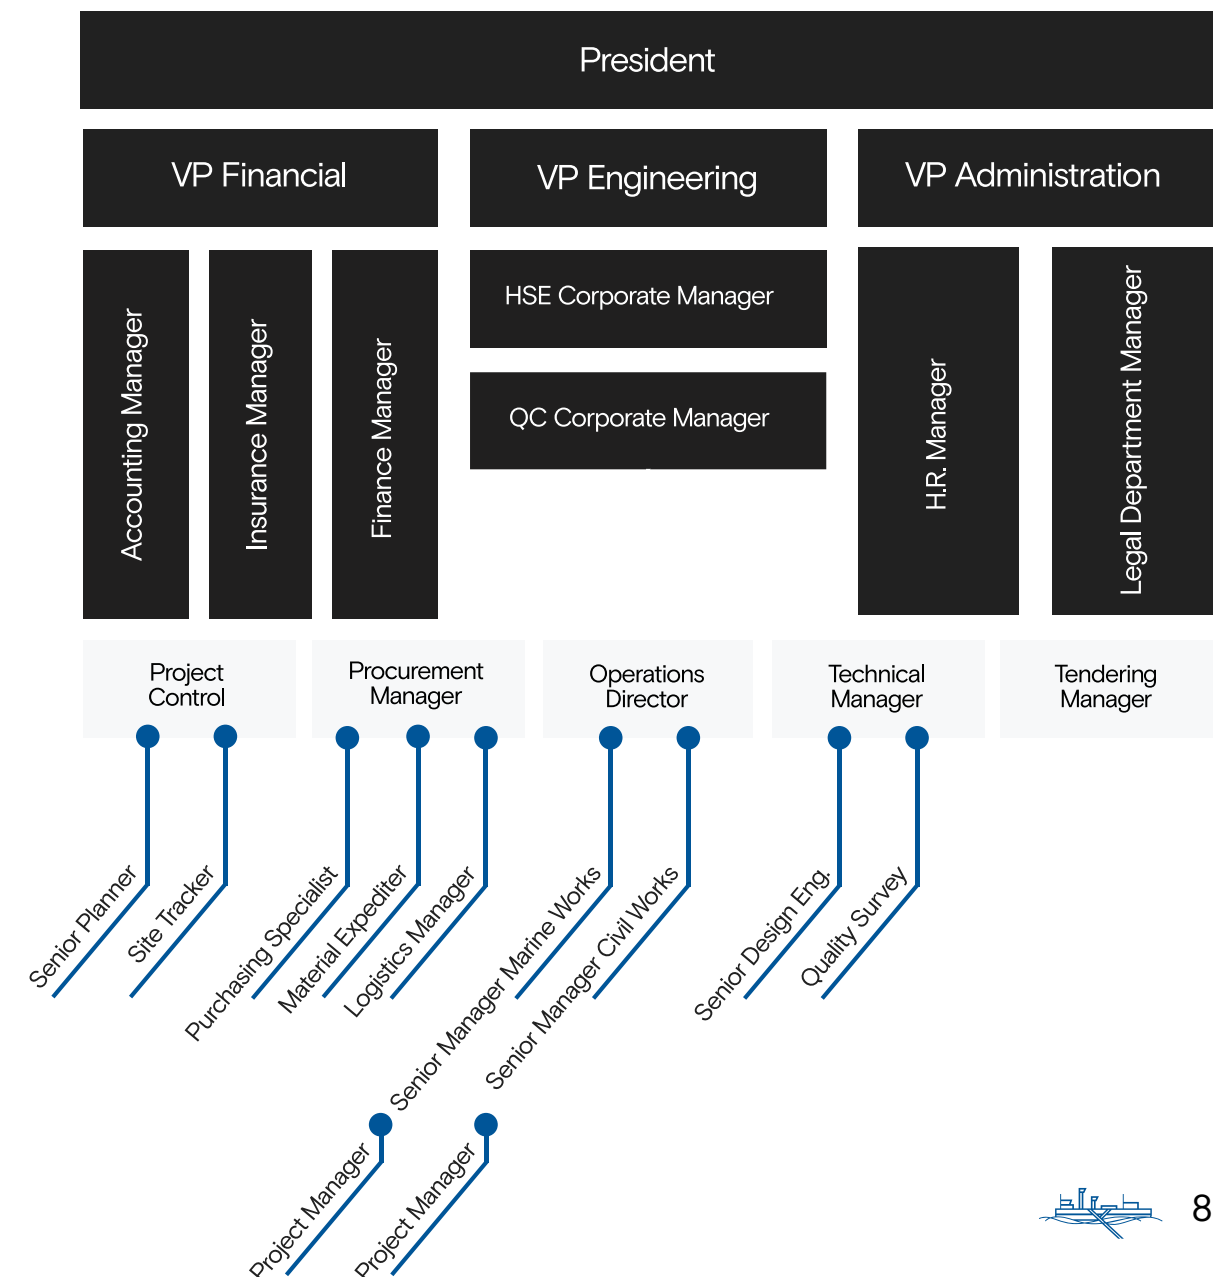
President

VP Financial

VP Engineering

VP Administration

Accounting Manager

Insurance Manager

Finance Manager

HSE Corporate Manager

QC Corporate Manager

H.R. Manager

Legal Department Manager

Project Control

Procurement Manager

Operations Director

Technical Manager

Tendering Manager

Senior Planner

Site Tracker

Purchasing Specialist

Material Expediter

Logistics Manager

Senior Manager Marine Works

Senior Manager Civil Works

Senior Design Eng.

Quality Survey

Project Manager

Project Manager

8